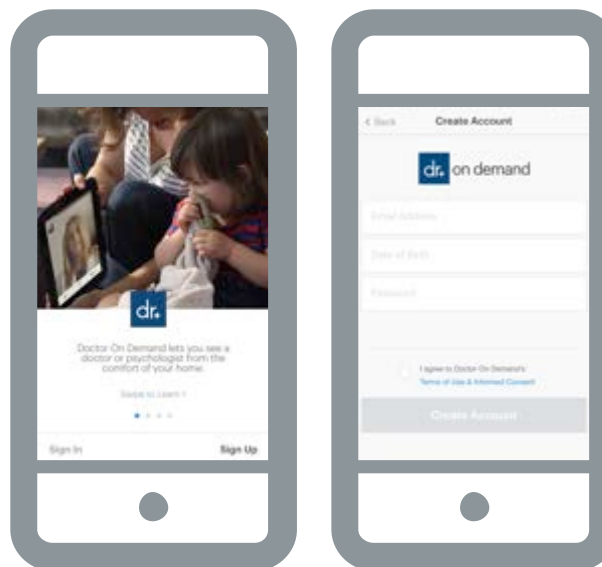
dr.

Doctor On Demand lets you see a doctor or psychologist from the comfort of your home.

Swipe to Learn >

Sign In

Sign Up

< Back

Create Account

dr. on demand

Email Address

Date of Birth

Password

I agree to Doctor On Demand's Terms of Use & Informed Consent

Create Account